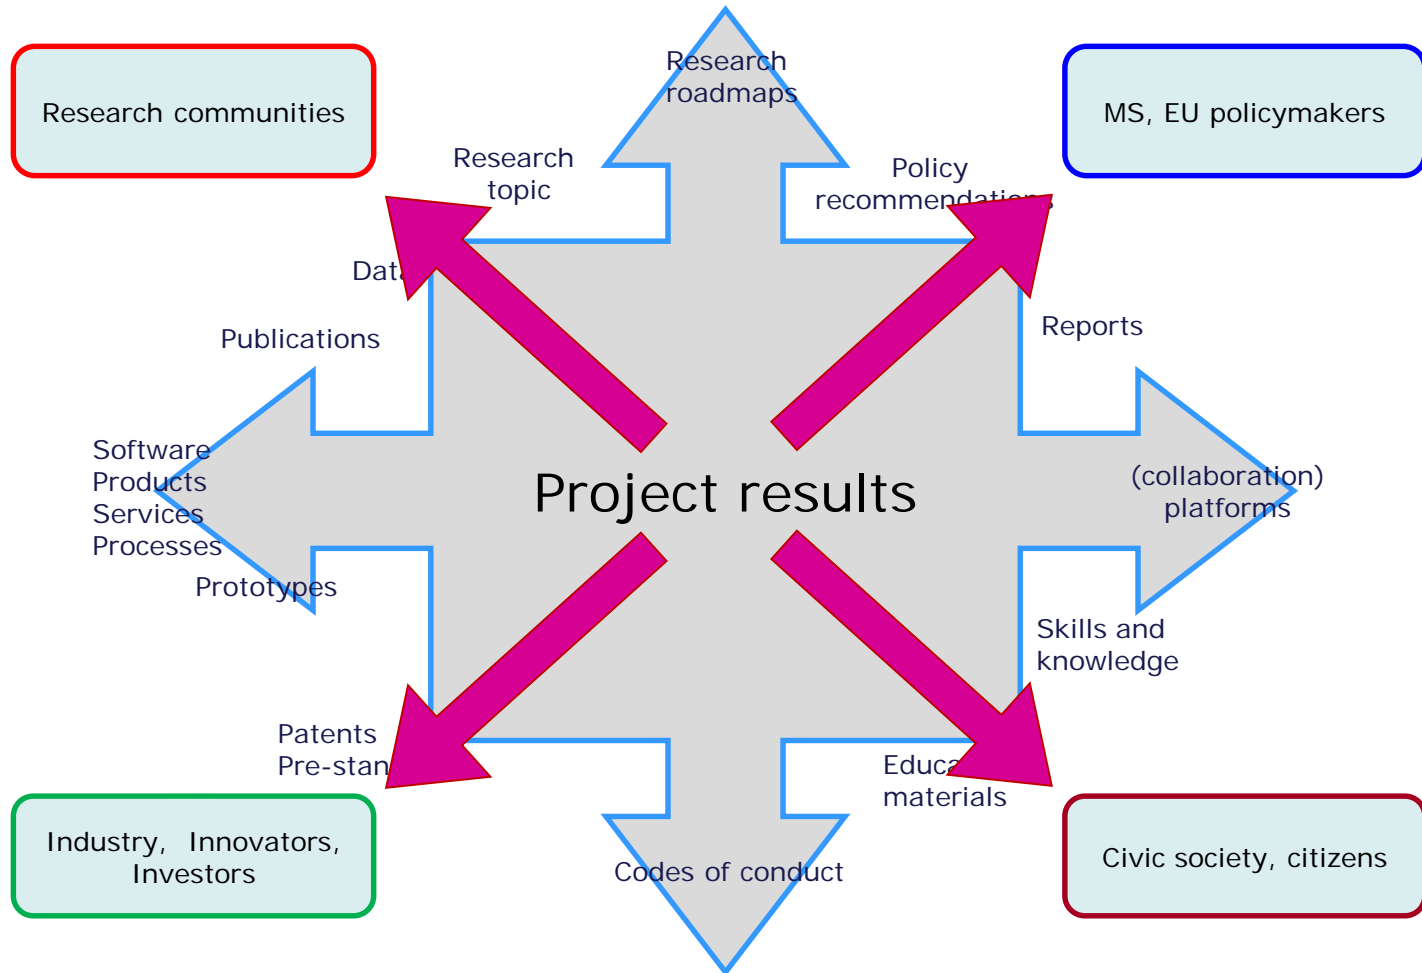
Research communities

Research roadmaps

MS, EU policymakers

Research topic

Policy recommendations

Data

Publications

Reports

Software
Products
Services
Processes

Project results

(collaboration) platforms

Prototypes

Skills and knowledge

Patents
Pre-stan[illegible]

Educa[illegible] materials

Industry, Innovators, Investors

Codes of conduct

Civic society, citizens